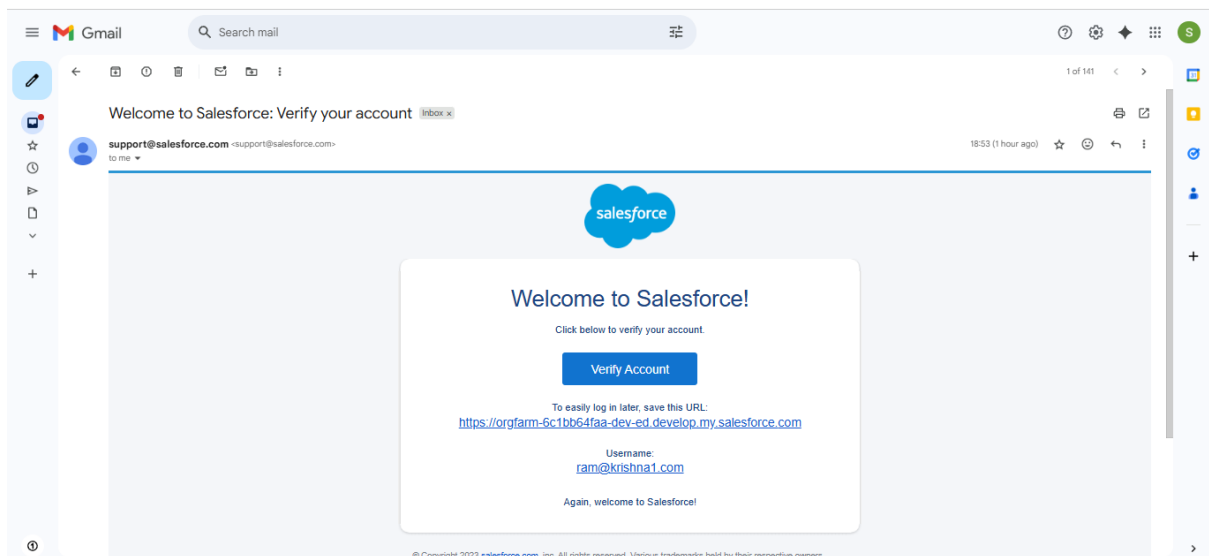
Gmail

Search mail

S

1 of 141

Welcome to Salesforce: Verify your account Inbox ×

support@salesforce.com <support@salesforce.com>
to me

18:53 (1 hour ago)

salesforce

Welcome to Salesforce!

Click below to verify your account.

Verify Account

To easily log in later, save this URL:
https://orgfarm-6c1bb64faa-dev-ed.develop.my.salesforce.com

Username:
ram@krishna1.com

Again, welcome to Salesforce!

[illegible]